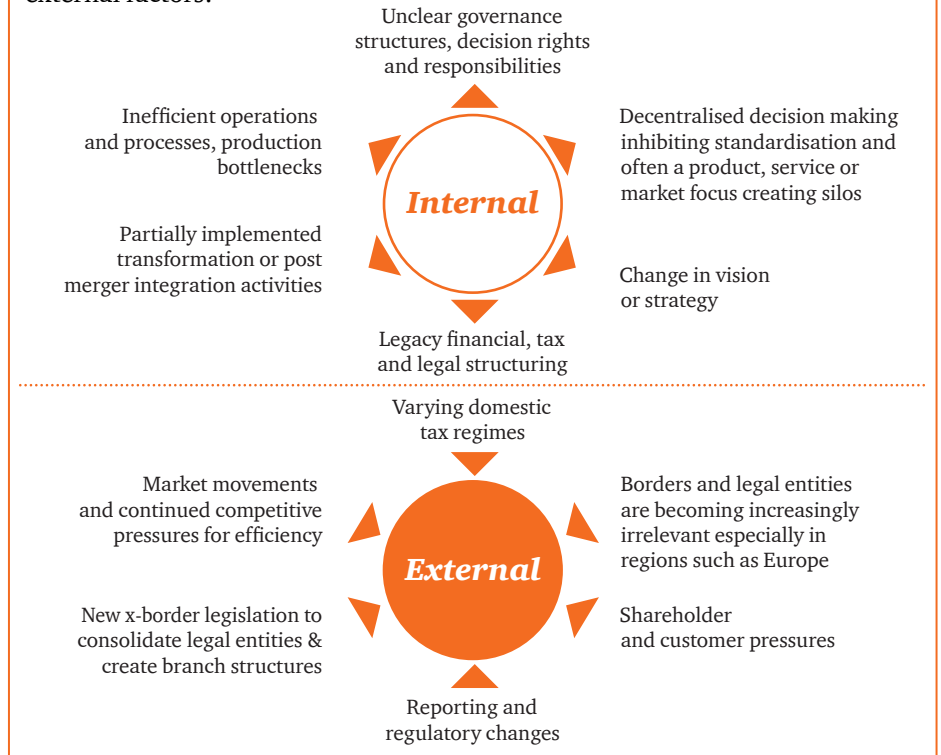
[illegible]

Unclear governance structures, decision rights and responsibilities

Inefficient operations and processes, production bottlenecks

Decentralised decision making inhibiting standardisation and often a product, service or market focus creating silos

Internal

Partially implemented transformation or post merger integration activities

Change in vision or strategy

Legacy financial, tax and legal structuring

Varying domestic tax regimes

Market movements and continued competitive pressures for efficiency

Borders and legal entities are becoming increasingly irrelevant especially in regions such as Europe

External

New x-border legislation to consolidate legal entities & create branch structures

Shareholder and customer pressures

Reporting and regulatory changes